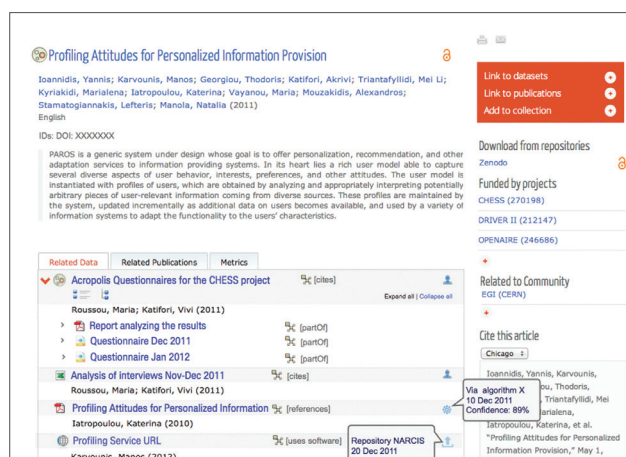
Profiling Attitudes for Personalized Information Provision

Ioannidis, Yannis; Karvounis, Manos; Georgiou, Thodoris; Katifori, Akrivi; Triantafyllidi, Mei Li; Kyriakidi, Marialena; Iatropoulou, Katerina; Vayanou, Maria; Mouzakidis, Alexandros; Stamatogiannakis, Lefteris; Manola, Natalia (2011)
English

IDs: DOI: XXXXXXX

PAROS is a generic system under design whose goal is to offer personalization, recommendation, and other adaptation services to information providing systems. In its heart lies a rich user model able to capture several diverse aspects of user behavior, interests, preferences, and other attitudes. The user model is instantiated with profiles of users, which are obtained by analyzing and appropriately interpreting potentially arbitrary pieces of user-relevant information coming from diverse sources. These profiles are maintained by the system, updated incrementally as additional data on users becomes available, and used by a variety of information systems to adapt the functionality to the users' characteristics.

Link to datasets
Link to publications
Add to collection

Download from repositories
Zenodo

Funded by projects
CHESS (270198)
DRIVER II (212147)
OPENAIRE (246686)

Related to Community
EGI (CERN)

Cite this article
Chicago

Ioannidis, Yannis, Karvounis, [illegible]ou, Thodoris, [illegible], Triantafyllidi, Mei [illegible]arialena, Iatropoulou, Katerina, et al. "Profiling Attitudes for Personalized Information Provision," May 1,

Related Data | Related Publications | Metrics

Acropolis Questionnaires for the CHESS project [cites]
Expand all | Collapse all
Roussou, Maria; Katifori, Vivi (2011)
Report analyzing the results [partOf]
Questionnaire Dec 2011 [partOf]
Questionnaire Jan 2012 [partOf]
Analysis of interviews Nov-Dec 2011 [cites]
Roussou, Maria; Katifori, Vivi (2011)
Profiling Attitudes for Personalized Information [references]
Iatropoulou, Katerina (2010)
Profiling Service URL [uses software]
Karvounis, Manos (2012)

Via algorithm X
10 Dec 2011
Confidence: 89%

Repository NARCIS
20 Dec 2011